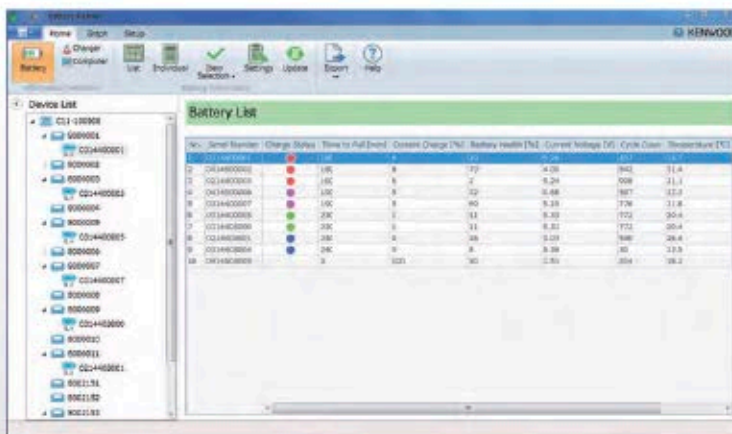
Home Graph Setup
KENWOOD
Battery Charger Computer List Individual Item Selection Settings Update Export Help

Device List

Battery List

| No. | Serial Number | Charge Status | Time to Full (min) | Current Charge [%] | Battery Health [%] | Current Voltage [V] | Cycle Count | Temperature [°C] |
|---|---|---|---|---|---|---|---|---|
| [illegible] | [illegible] | | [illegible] | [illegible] | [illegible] | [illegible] | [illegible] | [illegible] |